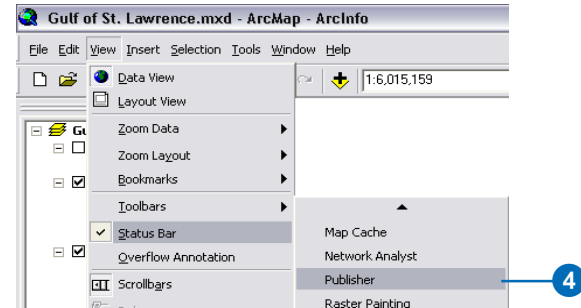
Gulf of St. Lawrence.mxd - ArcMap - ArcInfo

File Edit View Insert Selection Tools Window Help

1:6,015,159

Gu

Data View
Layout View
Zoom Data
Zoom Layout
Bookmarks
Toolbars
Status Bar
Overflow Annotation
Scrollbars

Map Cache
Network Analyst
Publisher
Raster Painting

4